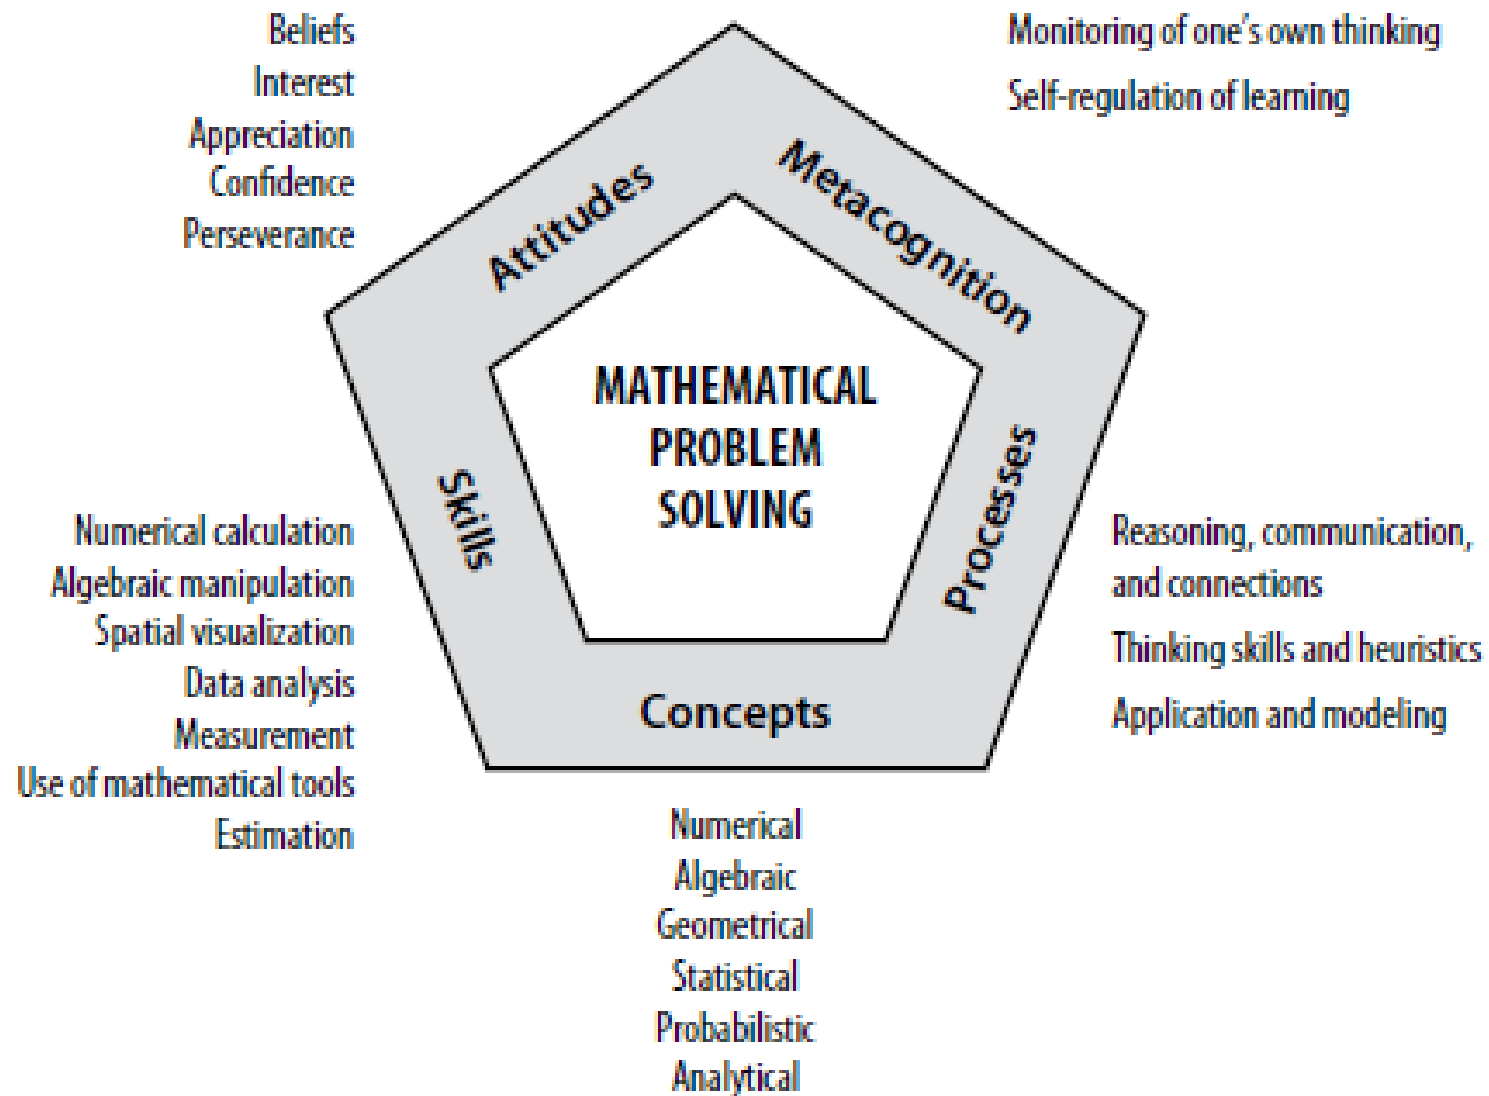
Beliefs
Interest
Appreciation
Confidence
Perseverance

Monitoring of one's own thinking
Self-regulation of learning

Attitudes

Metacognition

MATHEMATICAL PROBLEM SOLVING

Skills

Processes

Concepts

Numerical calculation
Algebraic manipulation
Spatial visualization
Data analysis
Measurement
Use of mathematical tools
Estimation

Reasoning, communication, and connections
Thinking skills and heuristics
Application and modeling

Numerical
Algebraic
Geometrical
Statistical
Probabilistic
Analytical